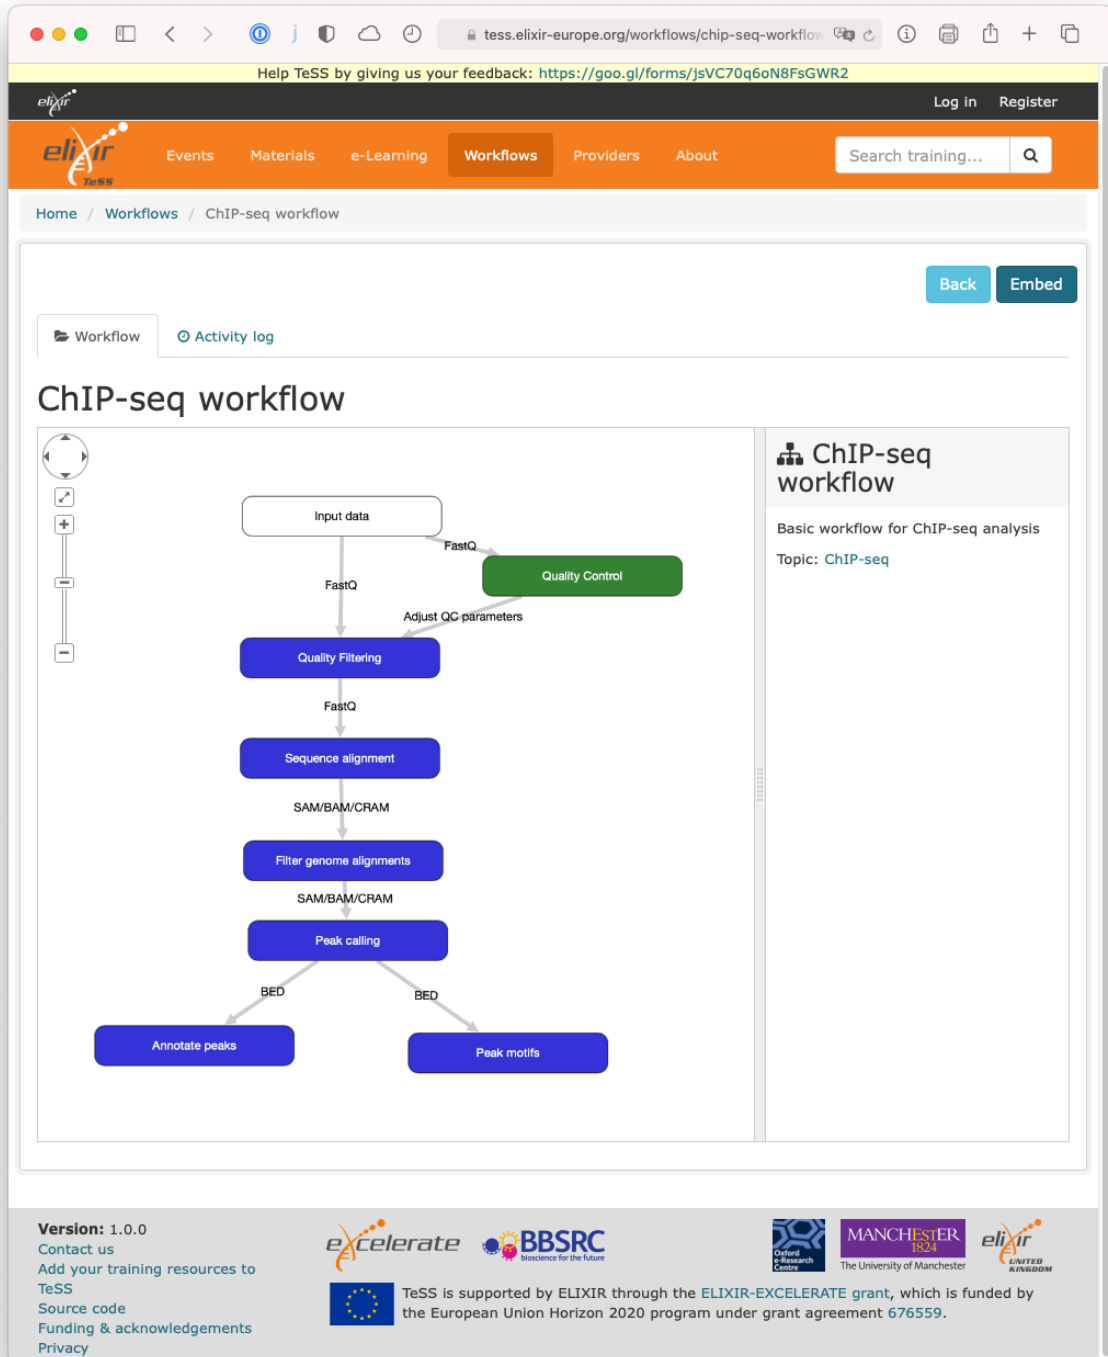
tess.elixir-europe.org/workflows/chip-seq-workflow

Help TeSS by giving us your feedback: https://goo.gl/forms/jsVC70q6oN8FsGWR2

elixir

Log in Register

elixir TeSS

Events Materials e-Learning Workflows Providers About

Search training...

Home / Workflows / ChIP-seq workflow

Back Embed

Workflow Activity log

ChIP-seq workflow

Input data

FastQ

Quality Control

FastQ

Adjust QC parameters

Quality Filtering

FastQ

Sequence alignment

SAM/BAM/CRAM

Filter genome alignments

SAM/BAM/CRAM

Peak calling

BED

BED

Annotate peaks

Peak motifs

ChIP-seq workflow

Basic workflow for ChIP-seq analysis

Topic: ChIP-seq

Version: 1.0.0
Contact us
Add your training resources to TeSS
Source code
Funding & acknowledgements
Privacy

excelerate BBSRC bioscience for the future

Oxford e-Research Centre MANCHESTER 1824 The University of Manchester elixir UNITED KINGDOM

TeSS is supported by ELIXIR through the ELIXIR-EXCELERATE grant, which is funded by the European Union Horizon 2020 program under grant agreement 676559.